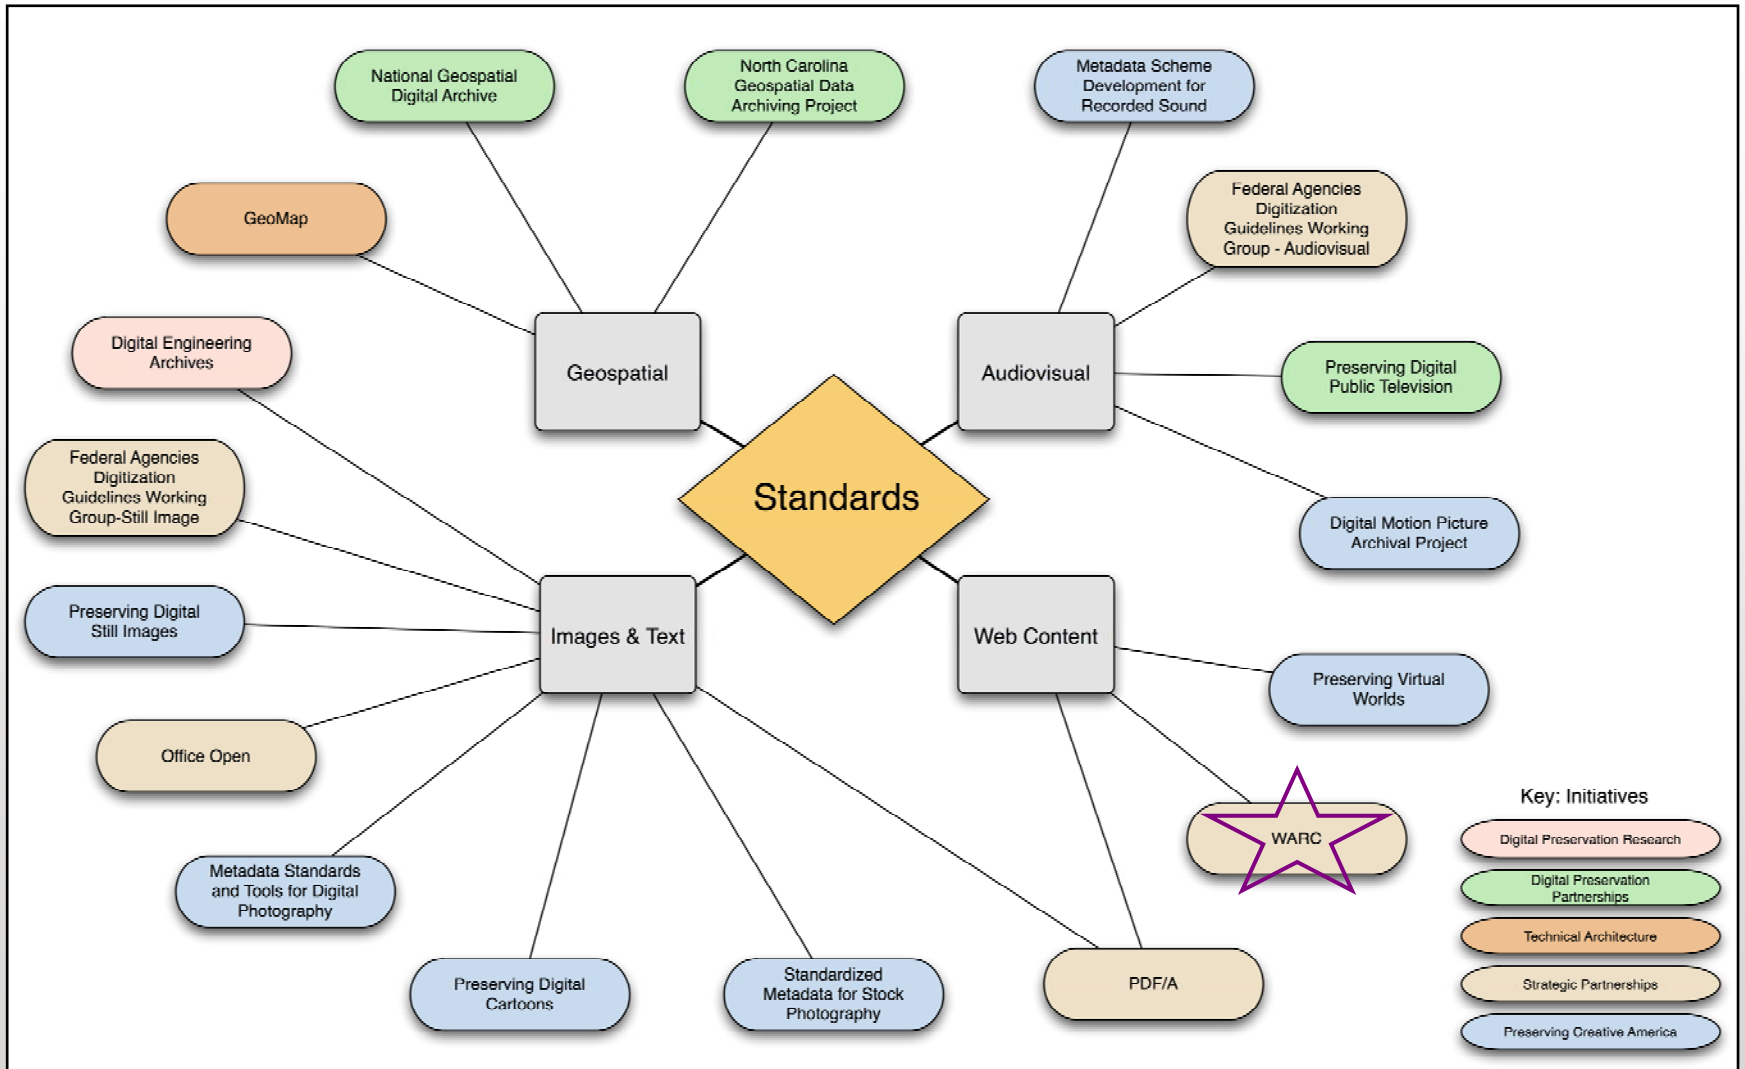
National Geospatial Digital Archive

North Carolina Geospatial Data Archiving Project

Metadata Scheme Development for Recorded Sound

GeoMap

Federal Agencies Digitization Guidelines Working Group - Audiovisual

Digital Engineering Archives

Geospatial

Audiovisual

Preserving Digital Public Television

Federal Agencies Digitization Guidelines Working Group-Still Image

Standards

Digital Motion Picture Archival Project

Preserving Digital Still Images

Images & Text

Web Content

Preserving Virtual Worlds

Office Open

WARC

Key: Initiatives

Digital Preservation Research

Digital Preservation Partnerships

Technical Architecture

Strategic Partnerships

Preserving Creative America

Metadata Standards and Tools for Digital Photography

Preserving Digital Cartoons

Standardized Metadata for Stock Photography

PDF/A